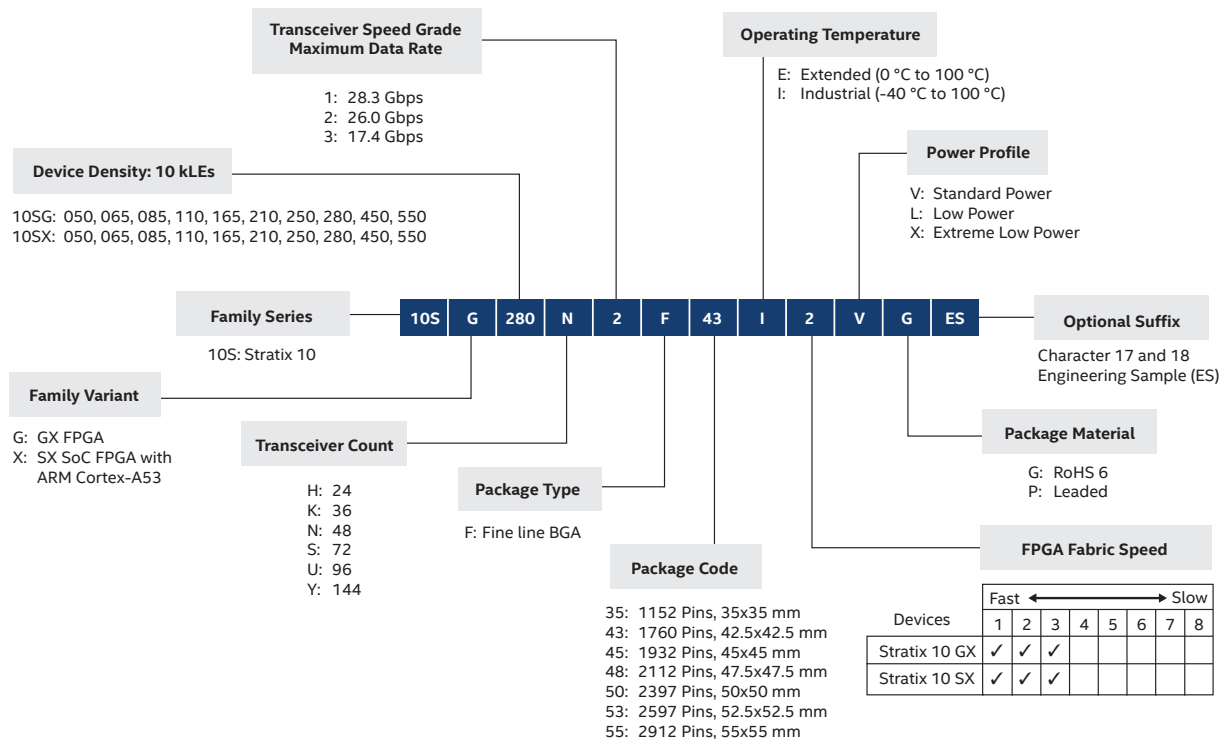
Transceiver Speed Grade
Maximum Data Rate

1: 28.3 Gbps
2: 26.0 Gbps
3: 17.4 Gbps

Operating Temperature

E: Extended (0 °C to 100 °C)
I: Industrial (-40 °C to 100 °C)

Power Profile

V: Standard Power
L: Low Power
X: Extreme Low Power

Device Density: 10 kLEs

10SG: 050, 065, 085, 110, 165, 210, 250, 280, 450, 550
10SX: 050, 065, 085, 110, 165, 210, 250, 280, 450, 550

Family Series

10S: Stratix 10

| 10S | G | 280 | N | 2 | F | 43 | I | 2 | V | G | ES |
|---|---|---|---|---|---|---|---|---|---|---|---|

Optional Suffix

Character 17 and 18
Engineering Sample (ES)

Family Variant

G: GX FPGA
X: SX SoC FPGA with ARM Cortex-A53

Transceiver Count

H: 24
K: 36
N: 48
S: 72
U: 96
Y: 144

Package Type

F: Fine line BGA

Package Material

G: RoHS 6
P: Leaded

Package Code

35: 1152 Pins, 35x35 mm
43: 1760 Pins, 42.5x42.5 mm
45: 1932 Pins, 45x45 mm
48: 2112 Pins, 47.5x47.5 mm
50: 2397 Pins, 50x50 mm
53: 2597 Pins, 52.5x52.5 mm
55: 2912 Pins, 55x55 mm

FPGA Fabric Speed

| | Fast | | | | | | | Slow |
|---|---|---|---|---|---|---|---|---|
| Devices | 1 | 2 | 3 | 4 | 5 | 6 | 7 | 8 |
| Stratix 10 GX | ✓ | ✓ | ✓ | | | | | |
| Stratix 10 SX | ✓ | ✓ | ✓ | | | | | |